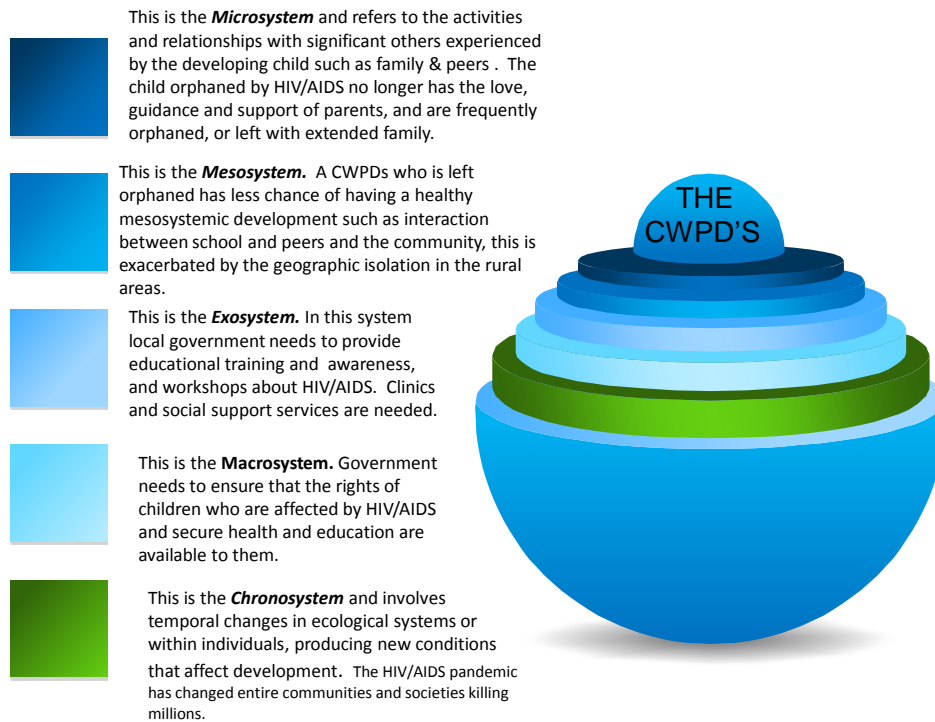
This is the ***Microsystem*** and refers to the activities and relationships with significant others experienced by the developing child such as family & peers . The child orphaned by HIV/AIDS no longer has the love, guidance and support of parents, and are frequently orphaned, or left with extended family.

This is the ***Mesosystem.*** A CWPDs who is left orphaned has less chance of having a healthy mesosystemic development such as interaction between school and peers and the community, this is exacerbated by the geographic isolation in the rural areas.

This is the ***Exosystem.*** In this system local government needs to provide educational training and awareness, and workshops about HIV/AIDS. Clinics and social support services are needed.

This is the **Macrosystem.** Government needs to ensure that the rights of children who are affected by HIV/AIDS and secure health and education are available to them.

This is the ***Chronosystem*** and involves temporal changes in ecological systems or within individuals, producing new conditions that affect development. The HIV/AIDS pandemic has changed entire communities and societies killing millions.

THE CWPD'S